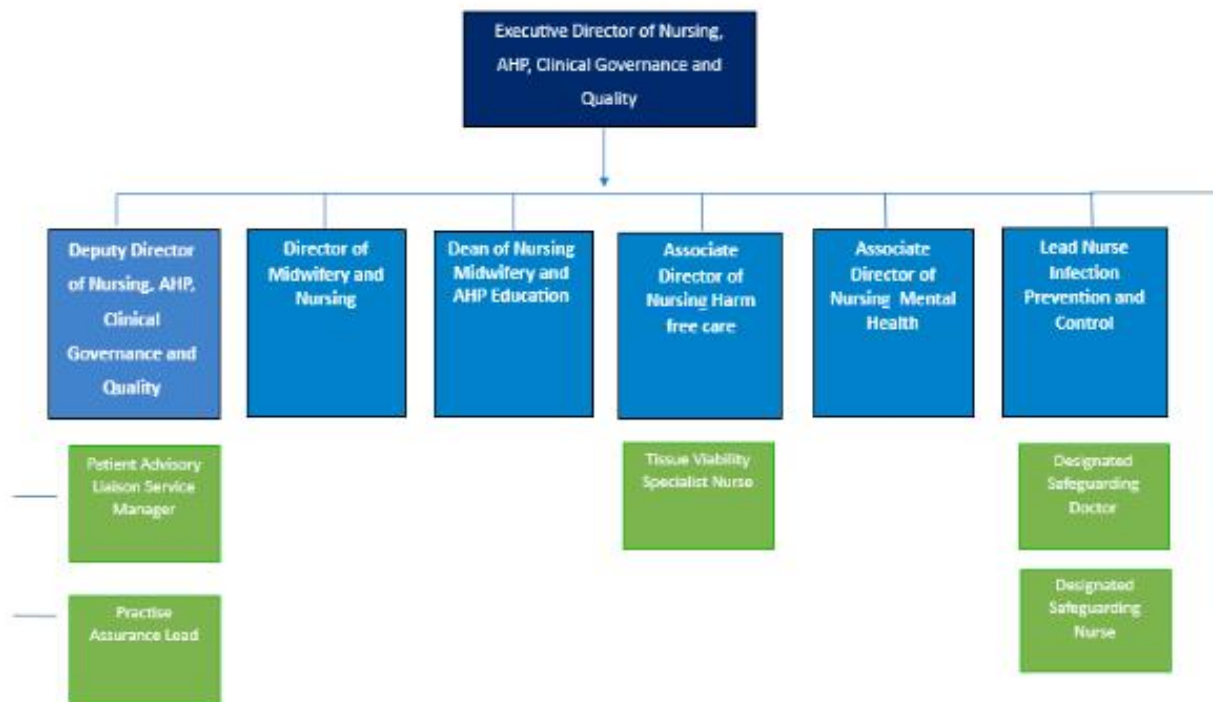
Executive Director of Nursing, AHP, Clinical Governance and Quality

Deputy Director of Nursing, AHP, Clinical Governance and Quality

Director of Midwifery and Nursing

Dean of Nursing Midwifery and AHP Education

Associate Director of Nursing Harm free care

Associate Director of Nursing Mental Health

Lead Nurse Infection Prevention and Control

Patient Advisory Liaison Service Manager

Practise Assurance Lead

Tissue Viability Specialist Nurse

Designated Safeguarding Doctor

Designated Safeguarding Nurse